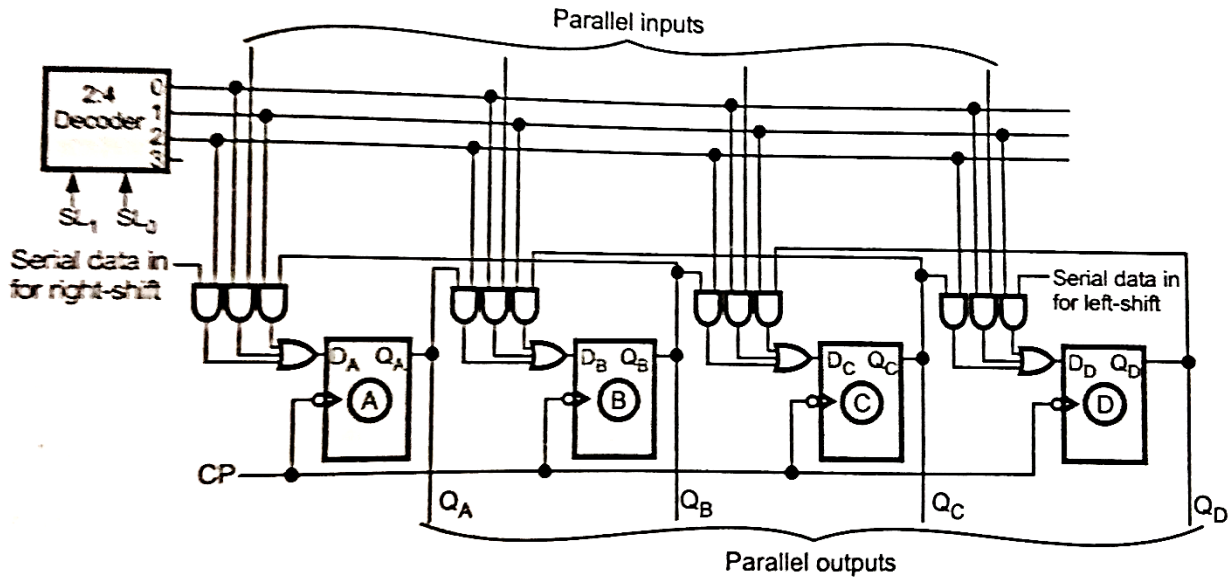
Parallel inputs

2:4 Decoder

0
1
2
3

$SL_1$ $SL_0$

Serial data in for right-shift

Serial data in for left-shift

$D_A$ $Q_A$
A

$D_B$ $Q_B$
B

$D_C$ $Q_C$
C

$D_D$ $Q_D$
D

CP

$Q_A$
$Q_B$
$Q_C$
$Q_D$

Parallel outputs